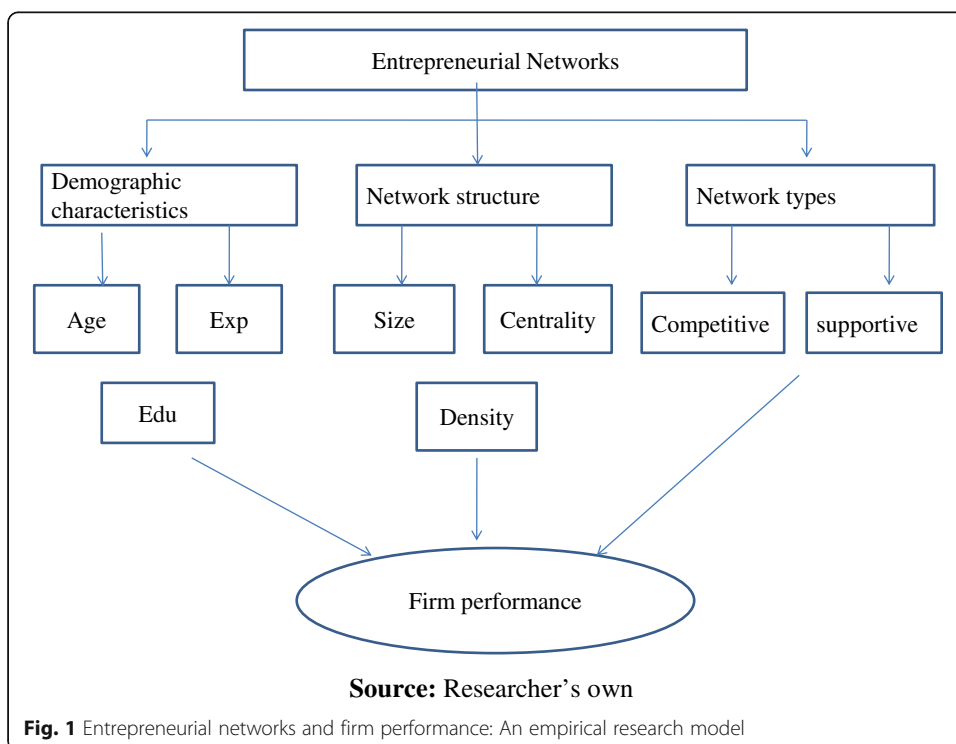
Entrepreneurial Networks

Demographic characteristics

Network structure

Network types

Age

Exp

Size

Centrality

Competitive

supportive

Edu

Density

Firm performance

**Source:** Researcher's own

**Fig. 1** Entrepreneurial networks and firm performance: An empirical research model